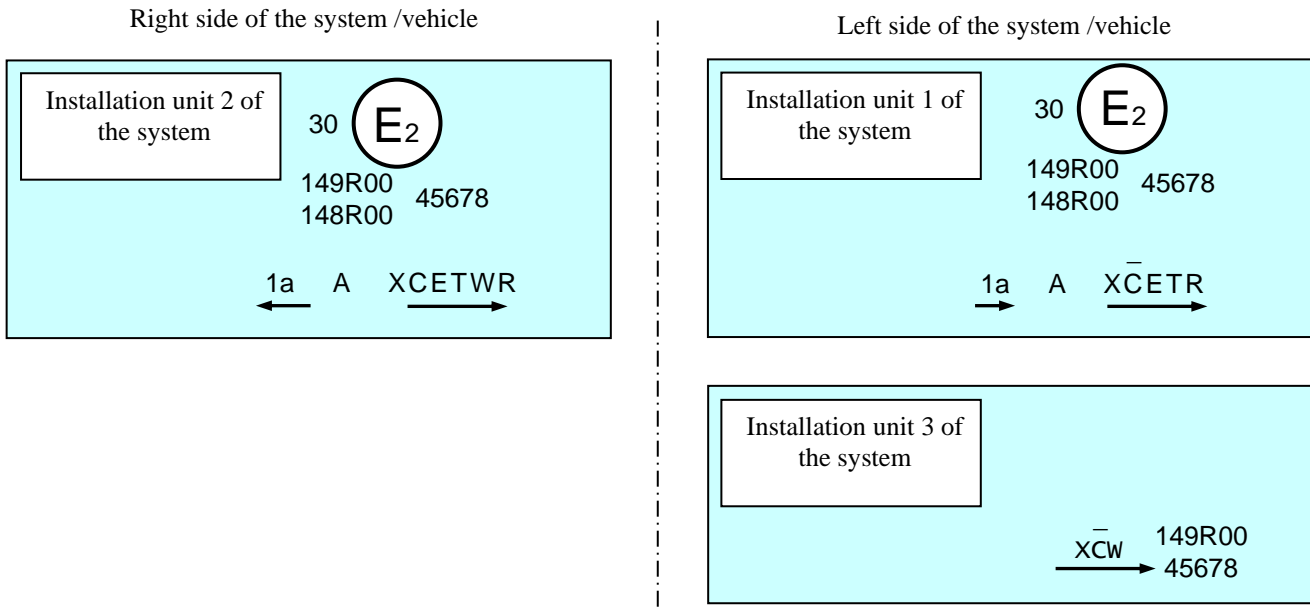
Right side of the system /vehicle

Installation unit 2 of the system

30 $E_2$

149R00
148R00 45678

1a A XCETWR

Left side of the system /vehicle

Installation unit 1 of the system

30 $E_2$

149R00
148R00 45678

1a A X$\bar{C}$ETR

Installation unit 3 of the system

X$\bar{C}$W 149R00
45678